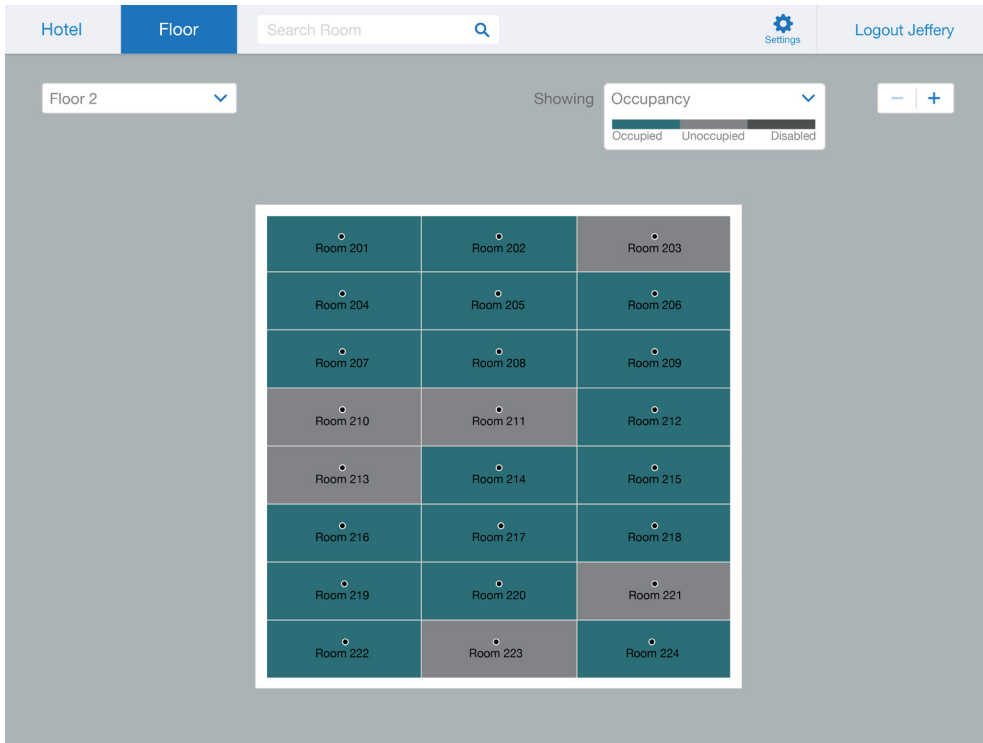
Hotel Floor Search Room Settings Logout Jeffery

Floor 2

Showing Occupancy

Occupied Unoccupied Disabled

− +

| Room 201 | Room 202 | Room 203 |
|---|---|---|
| Room 204 | Room 205 | Room 206 |
| Room 207 | Room 208 | Room 209 |
| Room 210 | Room 211 | Room 212 |
| Room 213 | Room 214 | Room 215 |
| Room 216 | Room 217 | Room 218 |
| Room 219 | Room 220 | Room 221 |
| Room 222 | Room 223 | Room 224 |